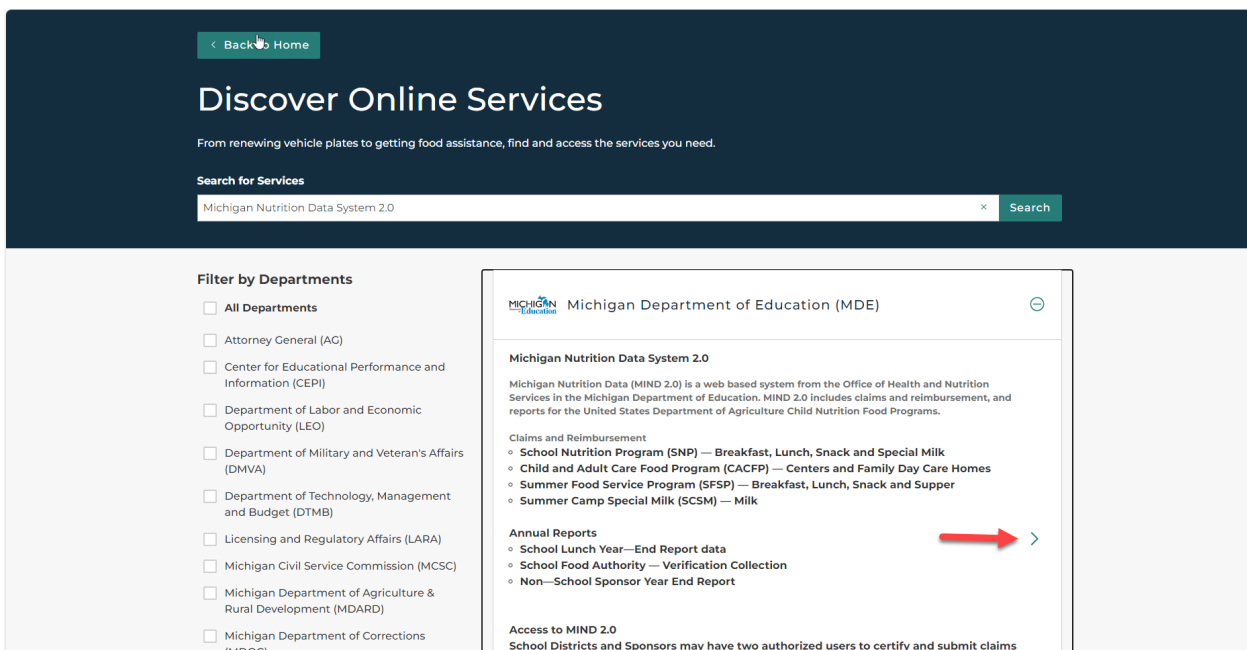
‹ Back to Home

Discover Online Services

From renewing vehicle plates to getting food assistance, find and access the services you need.

Search for Services

Michigan Nutrition Data System 2.0 ×

Search

Filter by Departments

All Departments

Attorney General (AG)

Center for Educational Performance and Information (CEPI)

Department of Labor and Economic Opportunity (LEO)

Department of Military and Veteran's Affairs (DMVA)

Department of Technology, Management and Budget (DTMB)

Licensing and Regulatory Affairs (LARA)

Michigan Civil Service Commission (MCSC)

Michigan Department of Agriculture & Rural Development (MDARD)

Michigan Department of Corrections

MICHIGAN Education

Michigan Department of Education (MDE)

Michigan Nutrition Data System 2.0

Michigan Nutrition Data (MIND 2.0) is a web based system from the Office of Health and Nutrition Services in the Michigan Department of Education. MIND 2.0 includes claims and reimbursement, and reports for the United States Department of Agriculture Child Nutrition Food Programs.

Claims and Reimbursement
• School Nutrition Program (SNP) — Breakfast, Lunch, Snack and Special Milk
• Child and Adult Care Food Program (CACFP) — Centers and Family Day Care Homes
• Summer Food Service Program (SFSP) — Breakfast, Lunch, Snack and Supper
• Summer Camp Special Milk (SCSM) — Milk

Annual Reports
• School Lunch Year—End Report data
• School Food Authority — Verification Collection
• Non—School Sponsor Year End Report

Access to MIND 2.0
School Districts and Sponsors may have two authorized users to certify and submit claims